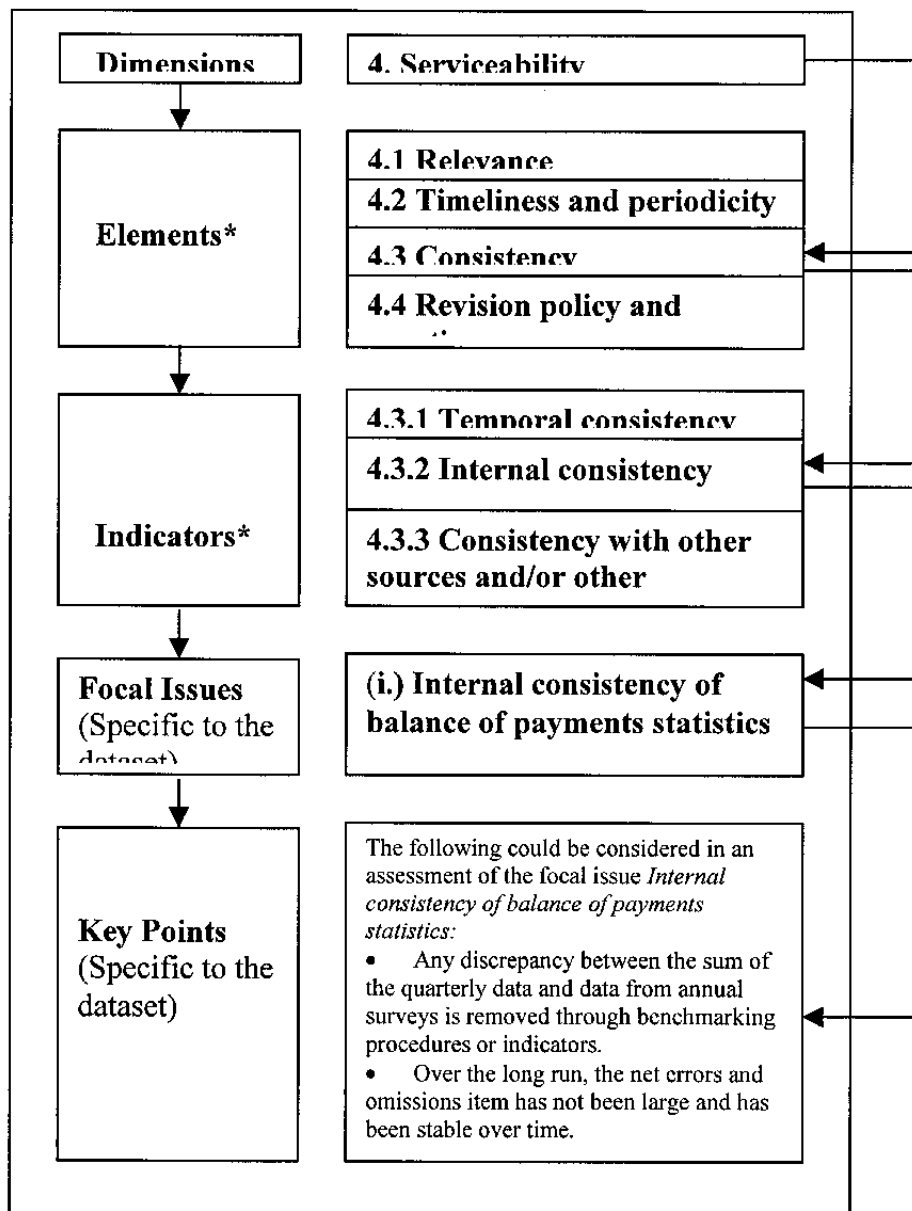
Dimensions

4. Serviceability

Elements*

4.1 Relevance

4.2 Timeliness and periodicity

4.3 Consistency

4.4 Revision policy and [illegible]

Indicators*

4.3.1 Temporal consistency

4.3.2 Internal consistency

4.3.3 Consistency with other sources and/or other

Focal Issues (Specific to the dataset)

(i.) Internal consistency of balance of payments statistics

Key Points (Specific to the dataset)

The following could be considered in an assessment of the focal issue *Internal consistency of balance of payments statistics:*

• Any discrepancy between the sum of the quarterly data and data from annual surveys is removed through benchmarking procedures or indicators.

• Over the long run, the net errors and omissions item has not been large and has been stable over time.